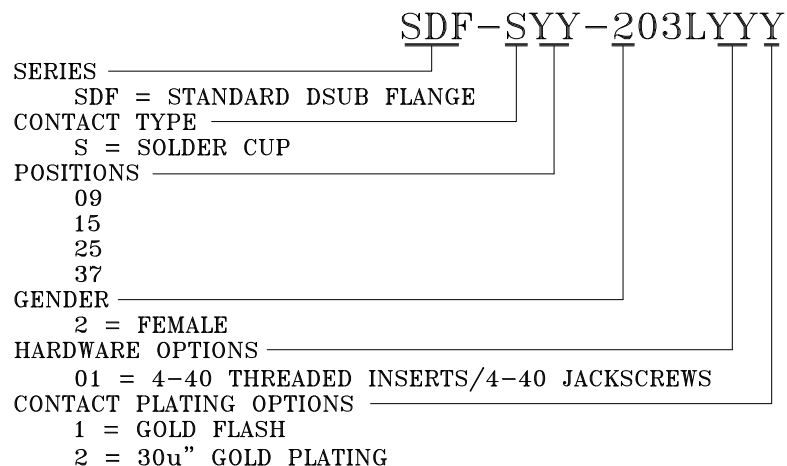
SDF-SYY-203LYYY

SERIES
SDF = STANDARD DSUB FLANGE
CONTACT TYPE
S = SOLDER CUP
POSITIONS
09
15
25
37
GENDER
2 = FEMALE
HARDWARE OPTIONS
01 = 4-40 THREADED INSERTS/4-40 JACKSCREWS
CONTACT PLATING OPTIONS
1 = GOLD FLASH
2 = 30u" GOLD PLATING